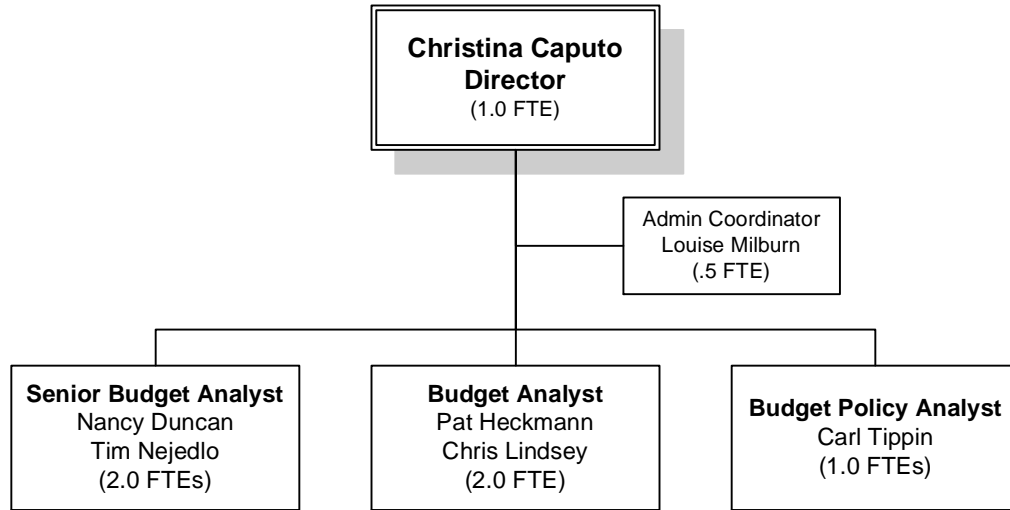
**Christina Caputo**
**Director**
(1.0 FTE)

Admin Coordinator
Louise Milburn
(.5 FTE)

**Senior Budget Analyst**
Nancy Duncan
Tim Nejedlo
(2.0 FTEs)

**Budget Analyst**
Pat Heckmann
Chris Lindsey
(2.0 FTE)

**Budget Policy Analyst**
Carl Tippin
(1.0 FTEs)